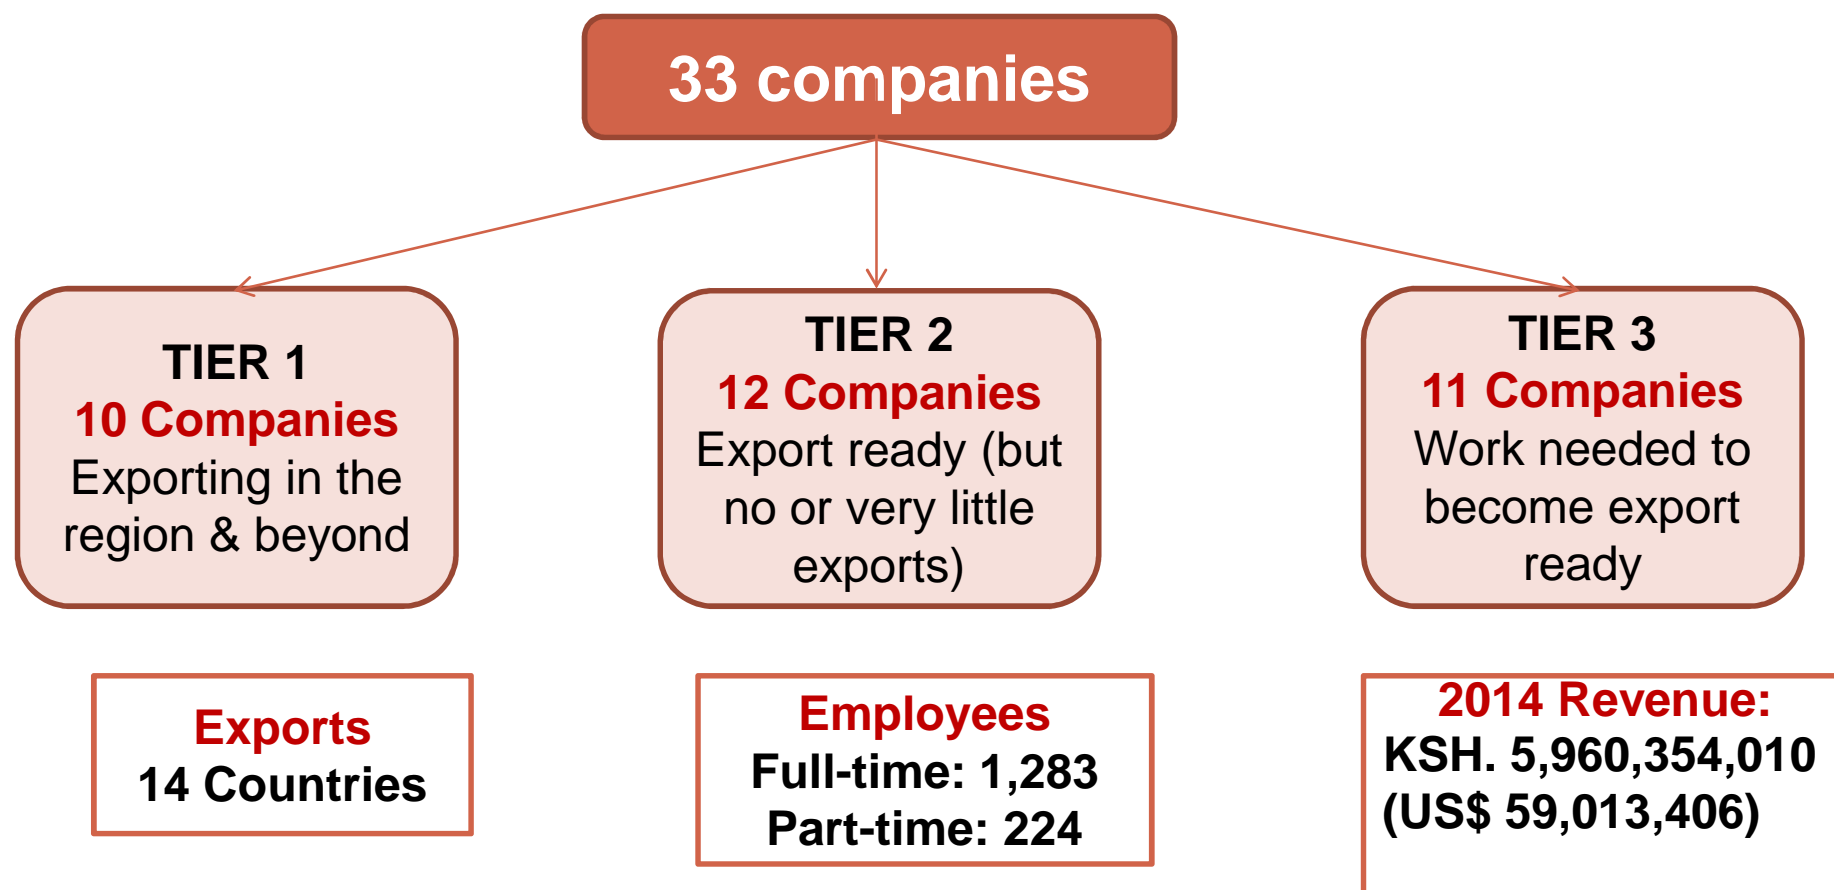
33 companies

TIER 1
10 Companies
Exporting in the region & beyond

TIER 2
12 Companies
Export ready (but no or very little exports)

TIER 3
11 Companies
Work needed to become export ready

Exports
14 Countries

Employees
Full-time: 1,283
Part-time: 224

2014 Revenue:
KSH. 5,960,354,010
(US$ 59,013,406)